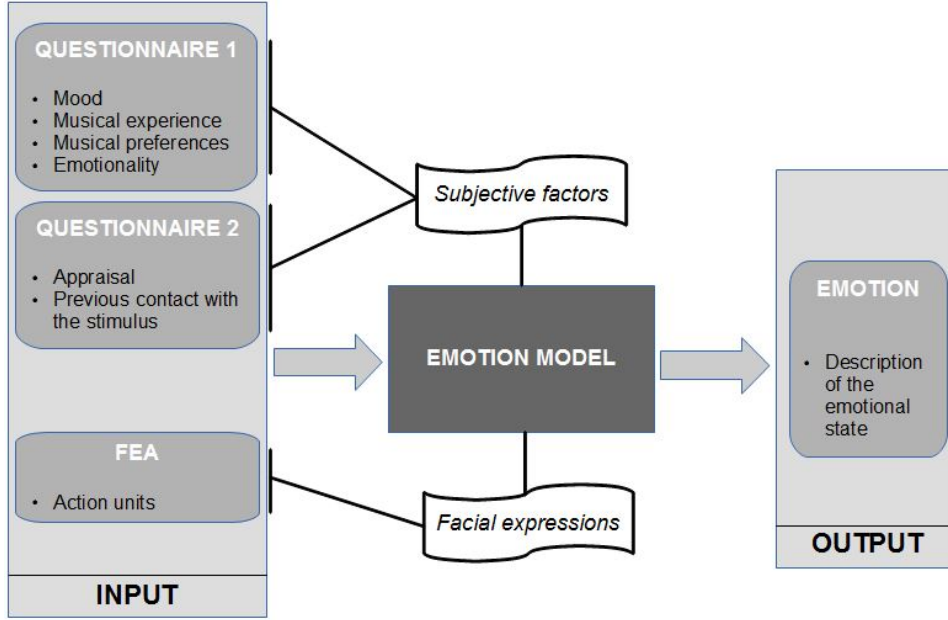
QUESTIONNAIRE 1

- Mood
- Musical experience
- Musical preferences
- Emotionality

QUESTIONNAIRE 2

- Appraisal
- Previous contact with the stimulus

FEA

- Action units

INPUT

Subjective factors

EMOTION MODEL

Facial expressions

EMOTION

- Description of the emotional state

OUTPUT